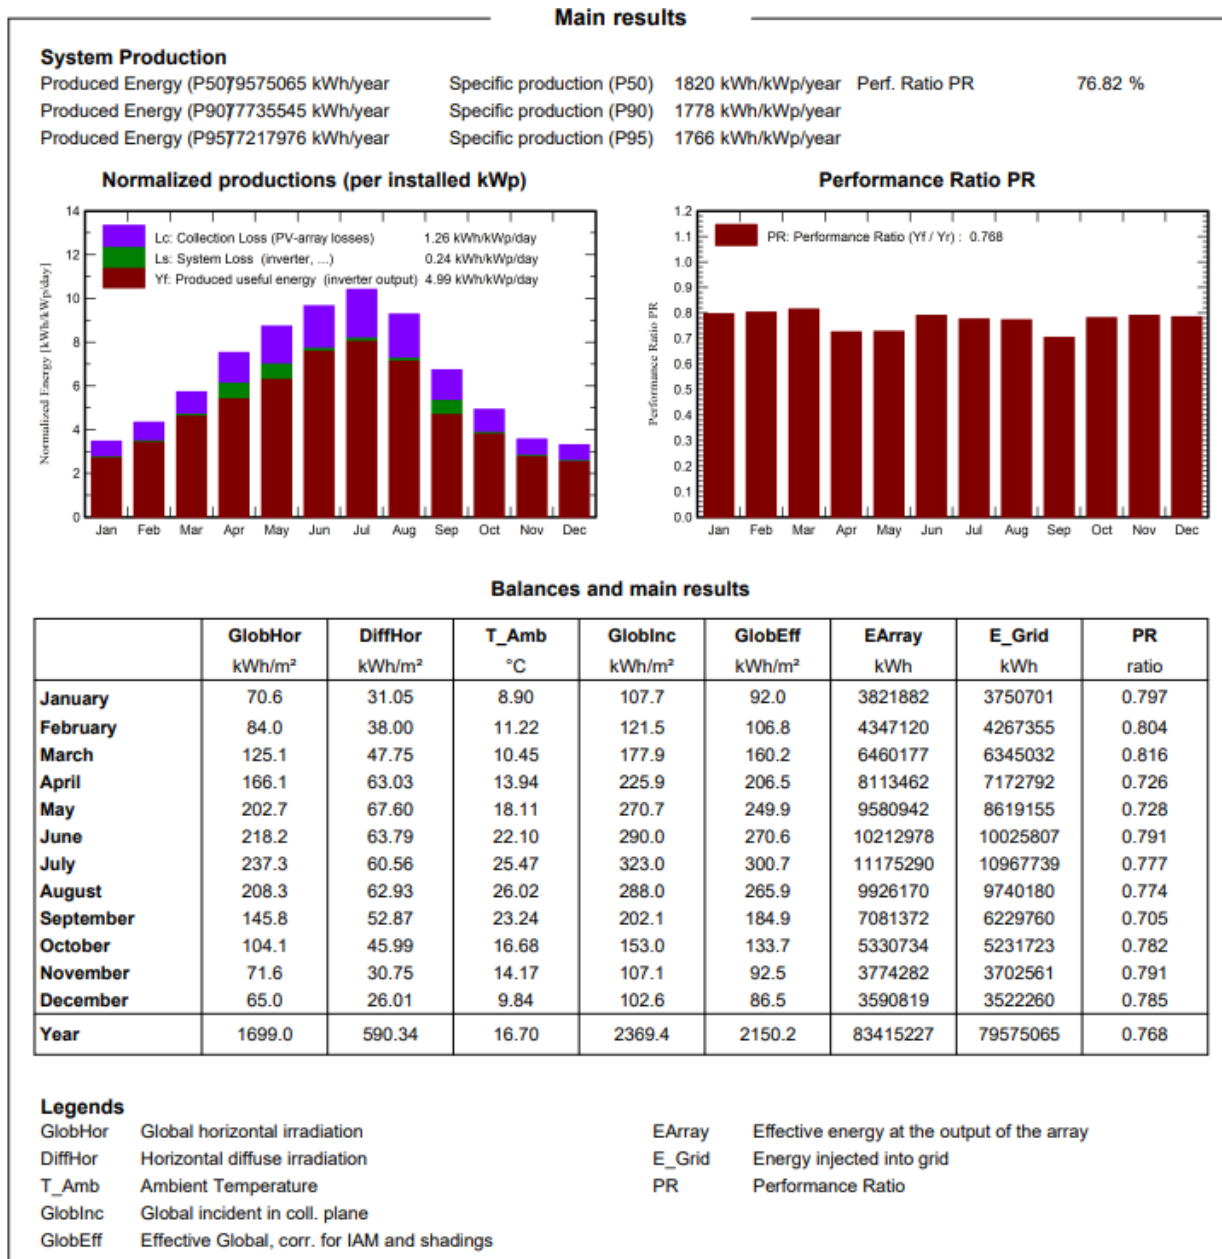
Main results

System Production

Produced Energy (P50) 79575065 kWh/year
Produced Energy (P90) 77735545 kWh/year
Produced Energy (P95) 77217976 kWh/year

Specific production (P50) 1820 kWh/kWp/year
Specific production (P90) 1778 kWh/kWp/year
Specific production (P95) 1766 kWh/kWp/year

Perf. Ratio PR 76.82 %

Normalized productions (per installed kWp)

Lc: Collection Loss (PV-array losses) 1.26 kWh/kWp/day
Ls: System Loss (inverter, ...) 0.24 kWh/kWp/day
Yf: Produced useful energy (inverter output) 4.99 kWh/kWp/day

Normalized Energy [kWh/kWp/day]

14 12 10 8 6 4 2 0

Jan Feb Mar Apr May Jun Jul Aug Sep Oct Nov Dec

Performance Ratio PR

PR: Performance Ratio (Yf / Yr) : 0.768

Performance Ratio PR

1.2 1.1 1.0 0.9 0.8 0.7 0.6 0.5 0.4 0.3 0.2 0.1 0.0

Jan Feb Mar Apr May Jun Jul Aug Sep Oct Nov Dec

Balances and main results

| | GlobHor kWh/m² | DiffHor kWh/m² | T_Amb °C | GlobInc kWh/m² | GlobEff kWh/m² | EArray kWh | E_Grid kWh | PR ratio |
|---|---|---|---|---|---|---|---|---|
| January | 70.6 | 31.05 | 8.90 | 107.7 | 92.0 | 3821882 | 3750701 | 0.797 |
| February | 84.0 | 38.00 | 11.22 | 121.5 | 106.8 | 4347120 | 4267355 | 0.804 |
| March | 125.1 | 47.75 | 10.45 | 177.9 | 160.2 | 6460177 | 6345032 | 0.816 |
| April | 166.1 | 63.03 | 13.94 | 225.9 | 206.5 | 8113462 | 7172792 | 0.726 |
| May | 202.7 | 67.60 | 18.11 | 270.7 | 249.9 | 9580942 | 8619155 | 0.728 |
| June | 218.2 | 63.79 | 22.10 | 290.0 | 270.6 | 10212978 | 10025807 | 0.791 |
| July | 237.3 | 60.56 | 25.47 | 323.0 | 300.7 | 11175290 | 10967739 | 0.777 |
| August | 208.3 | 62.93 | 26.02 | 288.0 | 265.9 | 9926170 | 9740180 | 0.774 |
| September | 145.8 | 52.87 | 23.24 | 202.1 | 184.9 | 7081372 | 6229760 | 0.705 |
| October | 104.1 | 45.99 | 16.68 | 153.0 | 133.7 | 5330734 | 5231723 | 0.782 |
| November | 71.6 | 30.75 | 14.17 | 107.1 | 92.5 | 3774282 | 3702561 | 0.791 |
| December | 65.0 | 26.01 | 9.84 | 102.6 | 86.5 | 3590819 | 3522260 | 0.785 |
| Year | 1699.0 | 590.34 | 16.70 | 2369.4 | 2150.2 | 83415227 | 79575065 | 0.768 |

Legends

GlobHor Global horizontal irradiation
DiffHor Horizontal diffuse irradiation
T_Amb Ambient Temperature
GlobInc Global incident in coll. plane
GlobEff Effective Global, corr. for IAM and shadings

EArray Effective energy at the output of the array
E_Grid Energy injected into grid
PR Performance Ratio